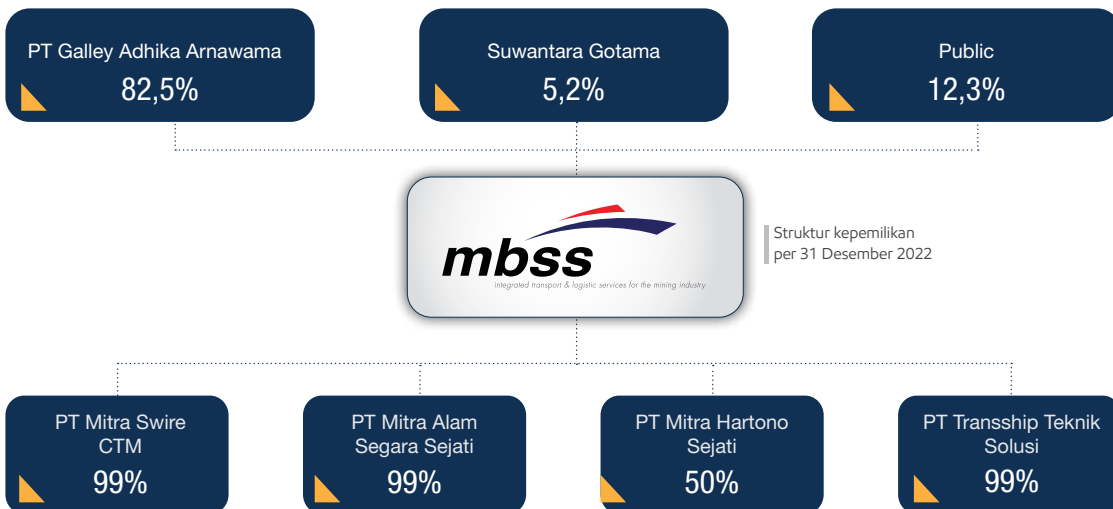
PT Galley Adhika Arnawama
82,5%

Suwantara Gotama
5,2%

Public
12,3%

mbss
integrated transport & logistic services for the mining industry

Struktur kepemilikan per 31 Desember 2022

PT Mitra Swire CTM
99%

PT Mitra Alam Segara Sejati
99%

PT Mitra Hartono Sejati
50%

PT Transship Teknik Solusi
99%